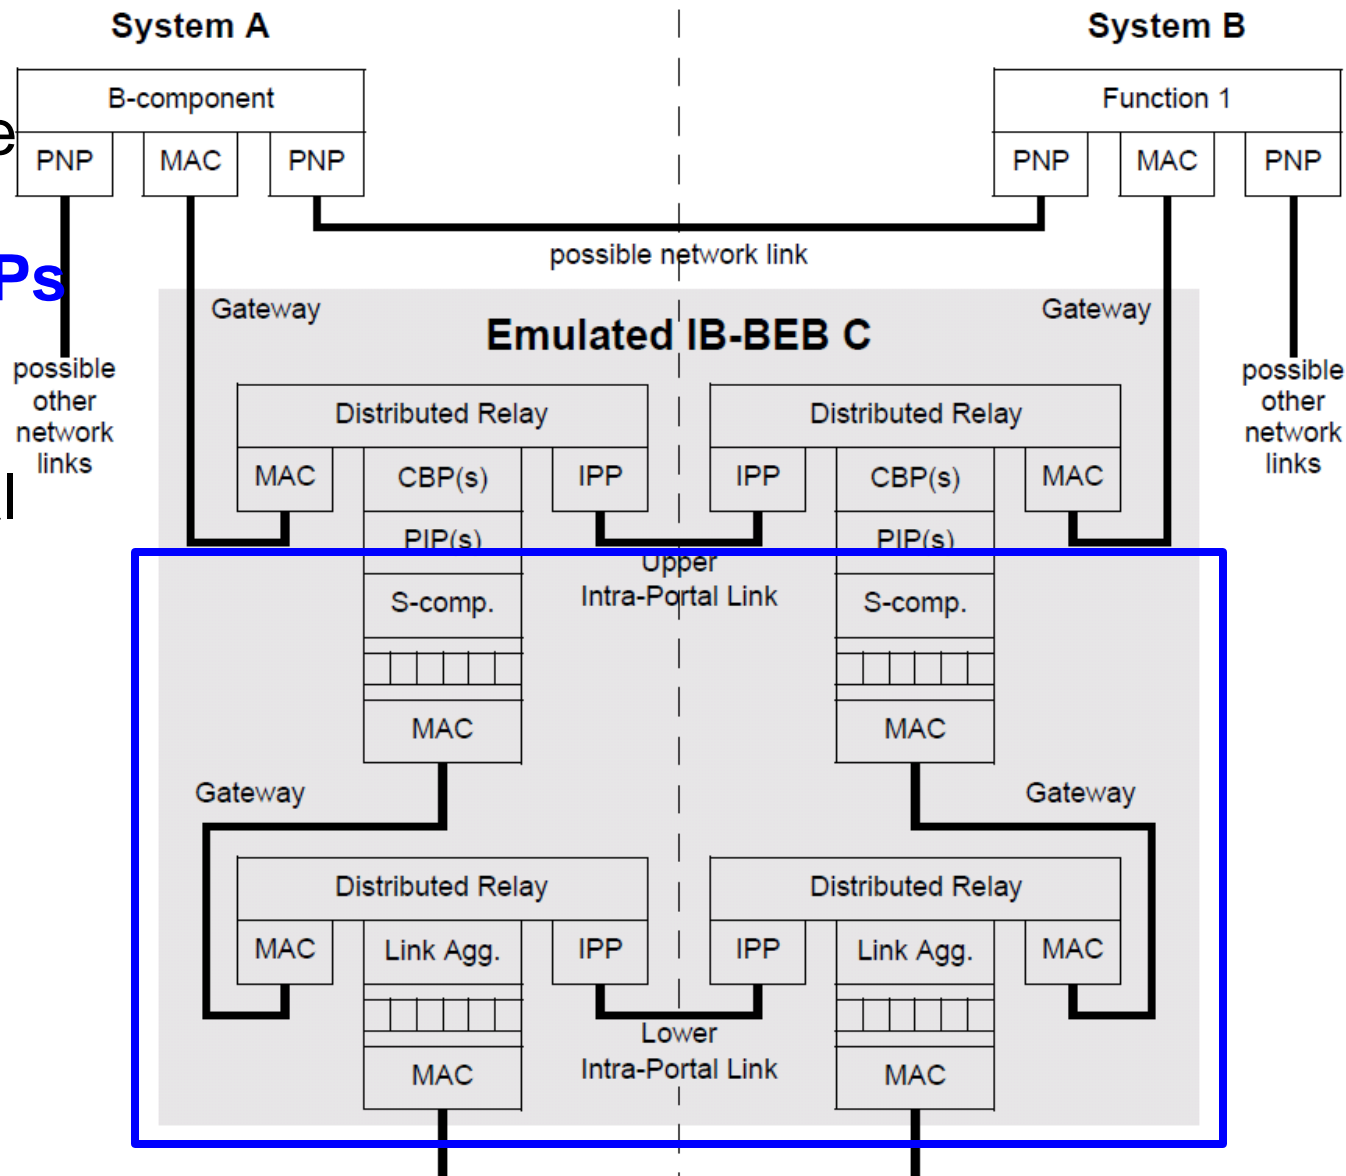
System A

System B

B-component

PNP MAC PNP

Function 1

PNP MAC PNP

e

Ps

l

possible network link

Gateway

Gateway

Emulated IB-BEB C

possible other network links

possible other network links

Distributed Relay

MAC CBP(s) IPP

PIP(s)

Distributed Relay

IPP CBP(s) MAC

PIP(s)

Upper Intra-Portal Link

S-comp.

MAC

S-comp.

MAC

Gateway

Gateway

Distributed Relay

MAC Link Agg. IPP

MAC

Distributed Relay

IPP Link Agg. MAC

MAC

Lower Intra-Portal Link